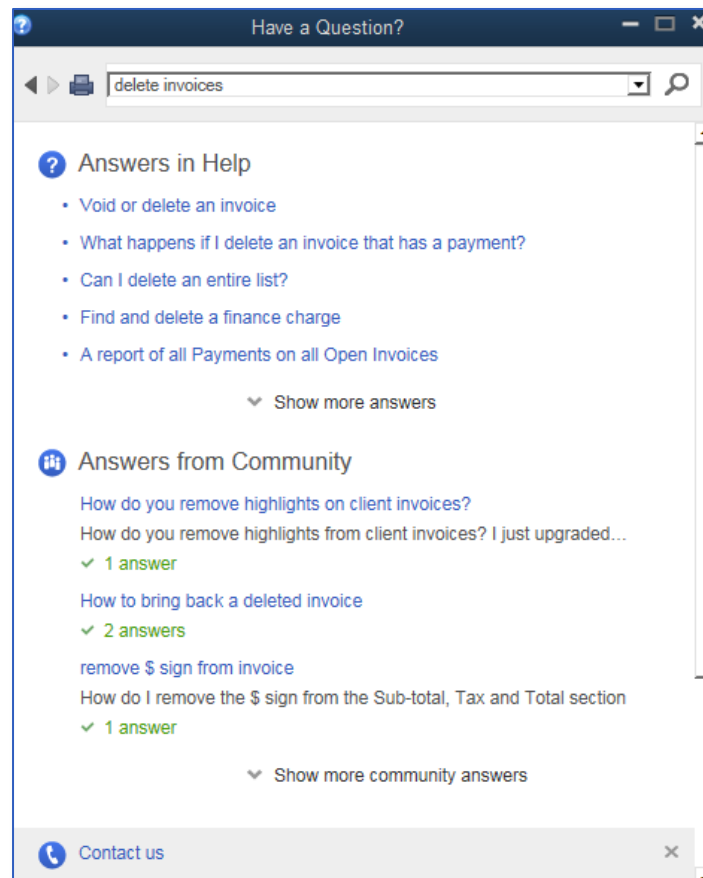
Have a Question?

delete invoices

Answers in Help

• Void or delete an invoice
• What happens if I delete an invoice that has a payment?
• Can I delete an entire list?
• Find and delete a finance charge
• A report of all Payments on all Open Invoices

Show more answers

Answers from Community

How do you remove highlights on client invoices?
How do you remove highlights from client invoices? I just upgraded...
✓ 1 answer

How to bring back a deleted invoice
✓ 2 answers

remove $ sign from invoice
How do I remove the $ sign from the Sub-total, Tax and Total section
✓ 1 answer

Show more community answers

Contact us